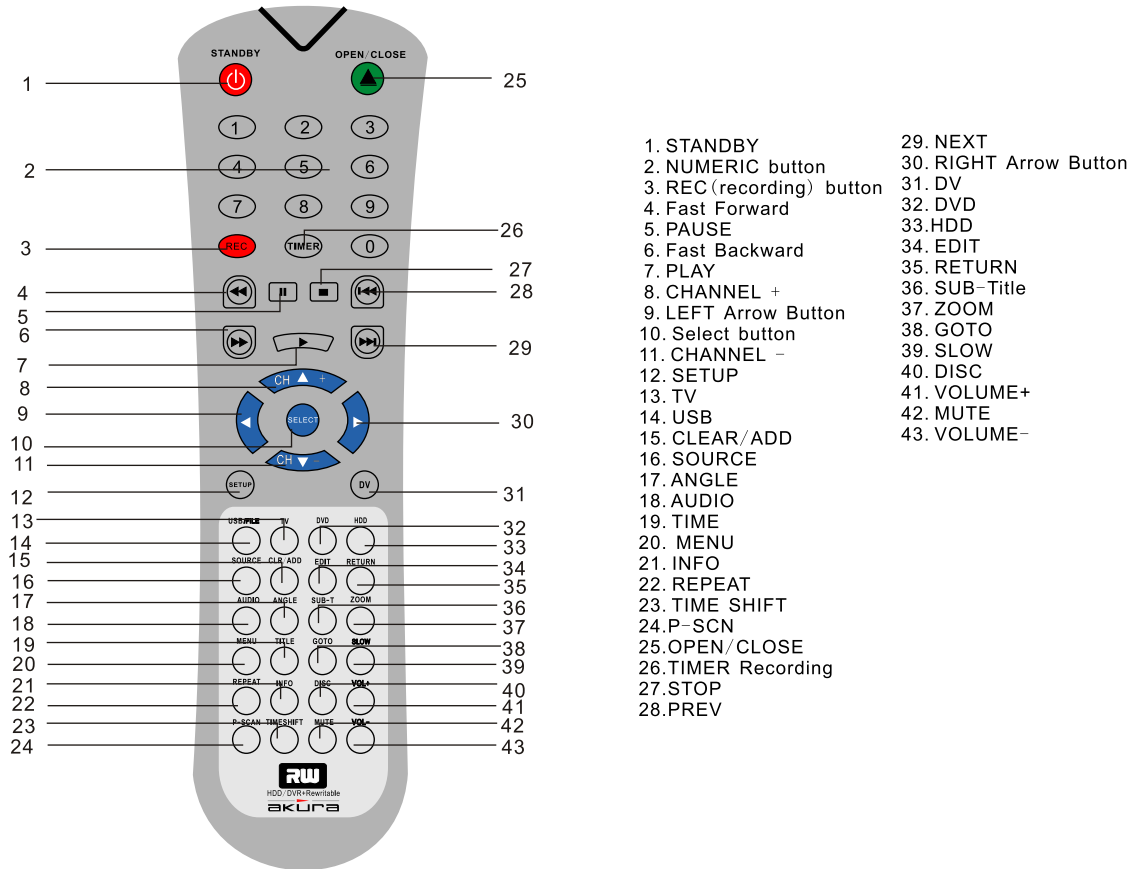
STANDBY
OPEN/CLOSE
1
25
1 2 3
2
4 5 6
7 8 9
3
REC
TIMER
0
26
27
4
28
5
6
29
7
8
CH + 
9
SELECT
30
10
11
CH -
12
SETUP
DV
31
13
USB/FILE
TV
DVD
HDD
32
14
33
15
SOURCE
CLR/ADD
EDIT
RETURN
34
16
35
17
AUDIO
ANGLE
SUB-T
ZOOM
36
18
37
19
MENU
TITLE
GOTO
SLOW
38
20
39
21
REPEAT
INFO
DISC
VOL+
40
22
41
23
P-SCAN
TIMESHIFT
MUTE
VOL-
42
24
43
RW
HDD/DVR+Rewritable
akura

1. STANDBY
2. NUMERIC button
3. REC(recording) button
4. Fast Forward
5. PAUSE
6. Fast Backward
7. PLAY
8. CHANNEL +
9. LEFT Arrow Button
10. Select button
11. CHANNEL -
12. SETUP
13. TV
14. USB
15. CLEAR/ADD
16. SOURCE
17. ANGLE
18. AUDIO
19. TIME
20. MENU
21. INFO
22. REPEAT
23. TIME SHIFT
24.P-SCN
25.OPEN/CLOSE
26.TIMER Recording
27.STOP
28.PREV

29. NEXT
30. RIGHT Arrow Button
31. DV
32. DVD
33.HDD
34. EDIT
35. RETURN
36. SUB-Title
37. ZOOM
38. GOTO
39. SLOW
40. DISC
41. VOLUME+
42. MUTE
43. VOLUME-